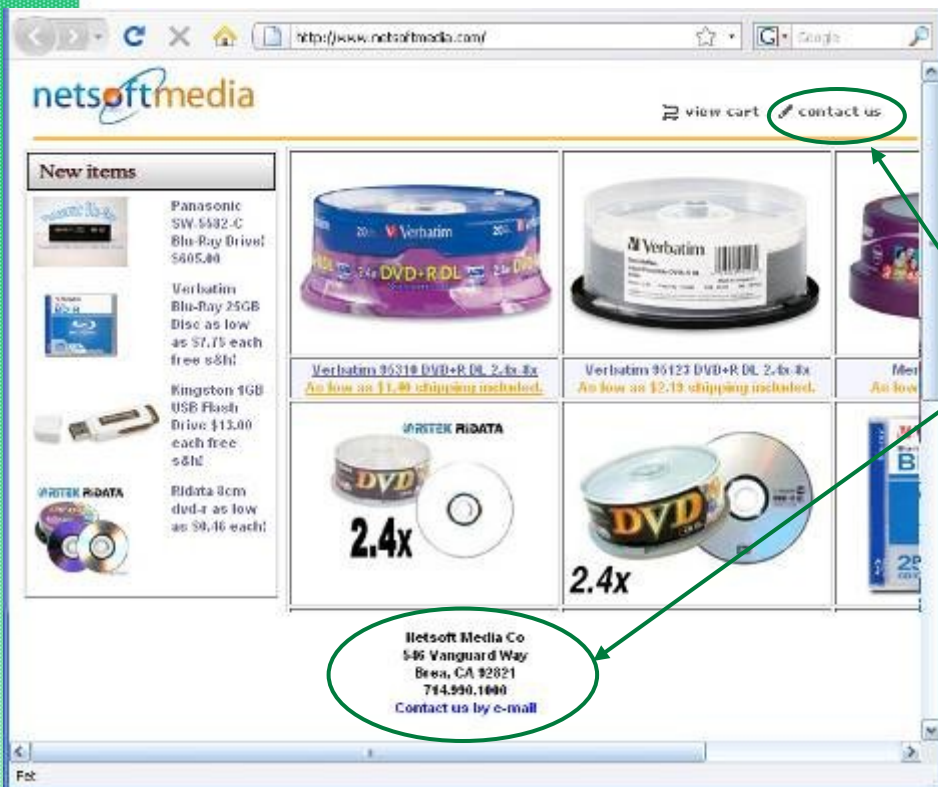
http://www.netsoftmedia.com/

Google

netsoftmedia

view cart contact us

New items

Panasonic SW-5582-C Blu-Ray Drive! $605.00

Verbatim Blu-Ray 25GB Disc as low as $7.75 each free s&h!

Kingston 1GB USB Flash Drive $13.00 each free s&h!

Ridata 8cm dvd-r as low as $0.46 each!

Verbatim DVD+R DL 2.4x

Verbatim

Verbatim 95310 DVD+R DL 2.4x-8x
As low as $1.40 shipping included.

Verbatim 95123 DVD+R DL 2.4x-8x
As low as $2.19 shipping included.

Mer
As low

VRITEK RiDATA

DVD

2.4x

DVD

2.4x

Netsoft Media Co
546 Vanguard Way
Brea, CA 92821
714.990.1000
Contact us by e-mail

Fet